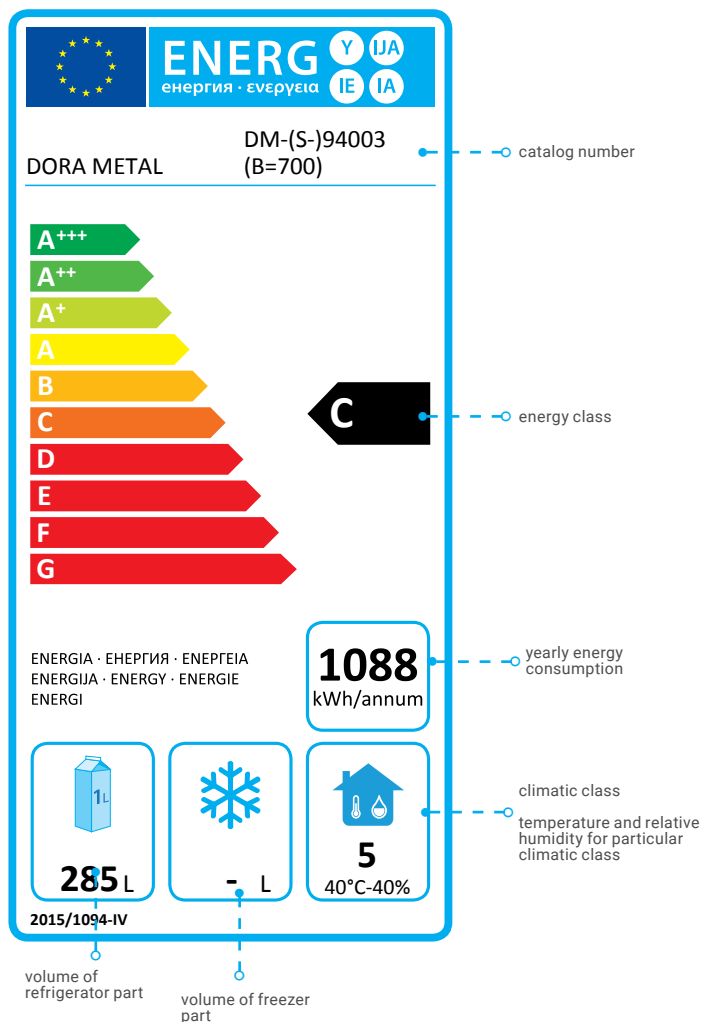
ENERG Y IJA IE IA
енергия · ενεργεια

DORA METAL

DM-(S-)94003 (B=700)

catalog number

A+++
A++
A+
A
B
C
D
E
F
G

C

energy class

ENERGIA · ЕНЕРГИЯ · ΕΝΕΡΓΕΙΑ ENERGIJA · ENERGY · ENERGIE ENERGI

1088 kWh/annum

yearly energy consumption

1L

285 L

- L

5
40°C-40%

climatic class

temperature and relative humidity for particular climatic class

2015/1094-IV

volume of refrigerator part

volume of freezer part